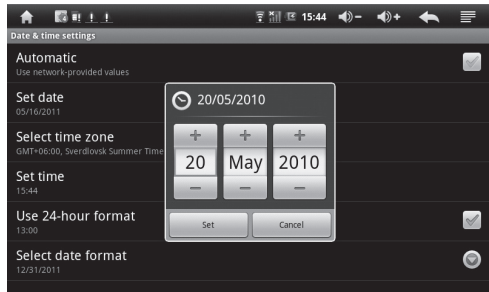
15:44

Date & time settings

Automatic
Use network-provided values

Set date
05/16/2011

Select time zone
GMT+06:00, Sverdlovsk Summer Time

Set time
15:44

Use 24-hour format
13:00

Select date format
12/31/2011

20/05/2010

+ + +
20 May 2010
– – –

Set Cancel